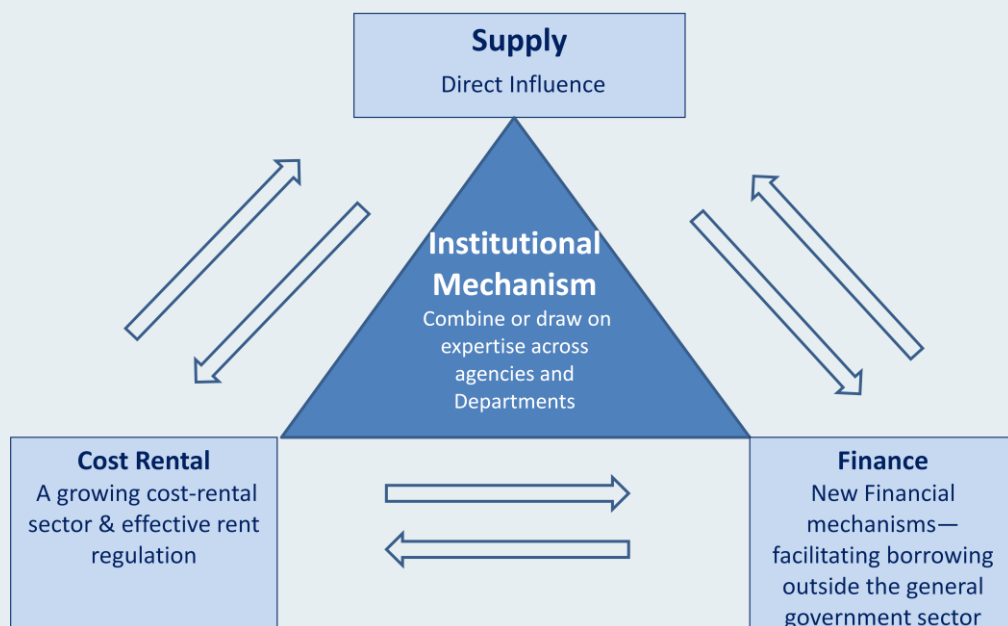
Supply
Direct Influence

Institutional Mechanism
Combine or draw on expertise across agencies and Departments

Cost Rental
A growing cost-rental sector & effective rent regulation

Finance
New Financial mechanisms—facilitating borrowing outside the general government sector